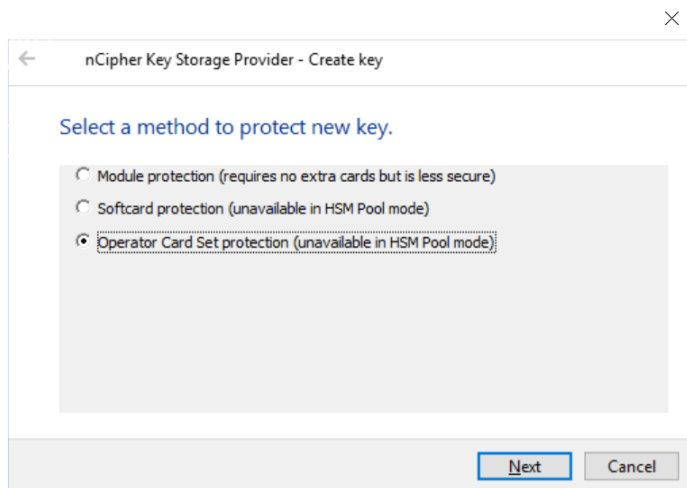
nCipher Key Storage Provider - Create key

Select a method to protect new key.

Module protection (requires no extra cards but is less secure)

Softcard protection (unavailable in HSM Pool mode)

Operator Card Set protection (unavailable in HSM Pool mode)

Next

Cancel